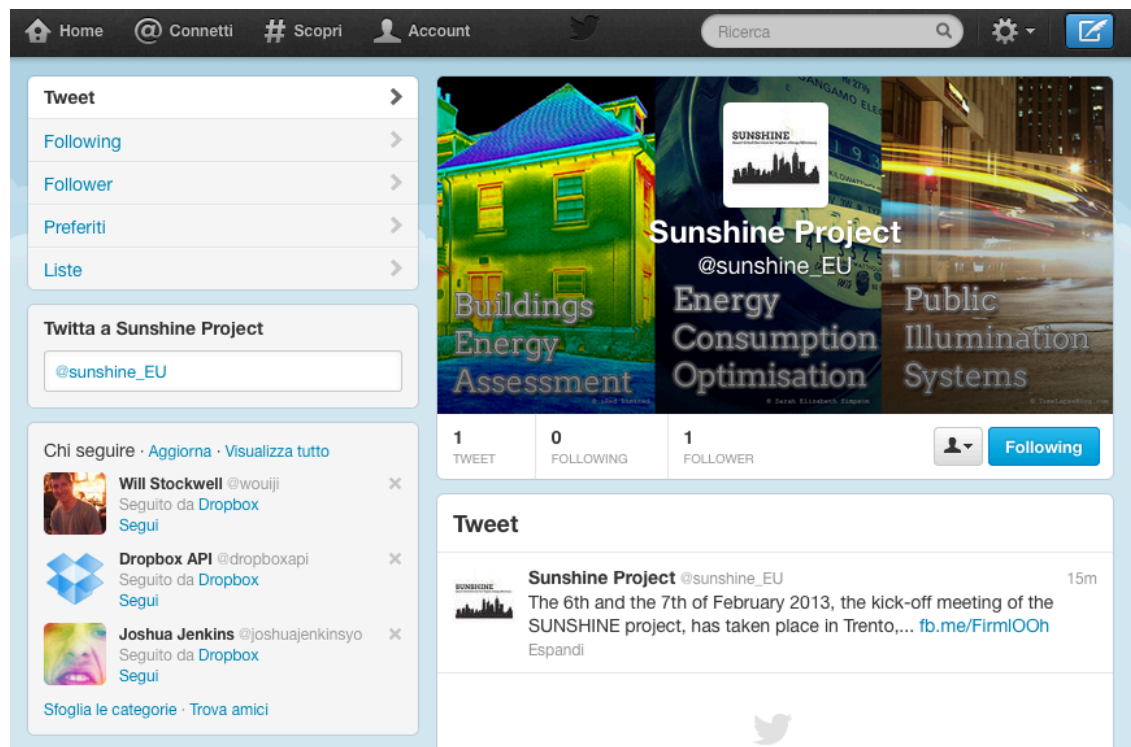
Home Connetti Scopri Account

Ricerca

Tweet

Following

Follower

Preferiti

Liste

Twitta a Sunshine Project

@sunshine_EU

Chi seguire · Aggiorna · Visualizza tutto

Will Stockwell @wouiji
Seguito da Dropbox
Segui

Dropbox API @dropboxapi
Seguito da Dropbox
Segui

Joshua Jenkins @joshuajenkinsyo
Seguito da Dropbox
Segui

Sfoglia le categorie · Trova amici

SUNSHINE

Sunshine Project
@sunshine_EU

Buildings Energy Assessment

Energy Consumption Optimisation

Public Illumination Systems

1 TWEET
0 FOLLOWING
1 FOLLOWER

Following

Tweet

Sunshine Project @sunshine_EU 15m
The 6th and the 7th of February 2013, the kick-off meeting of the SUNSHINE project, has taken place in Trento,... fb.me/FirmlOOh
Espandi